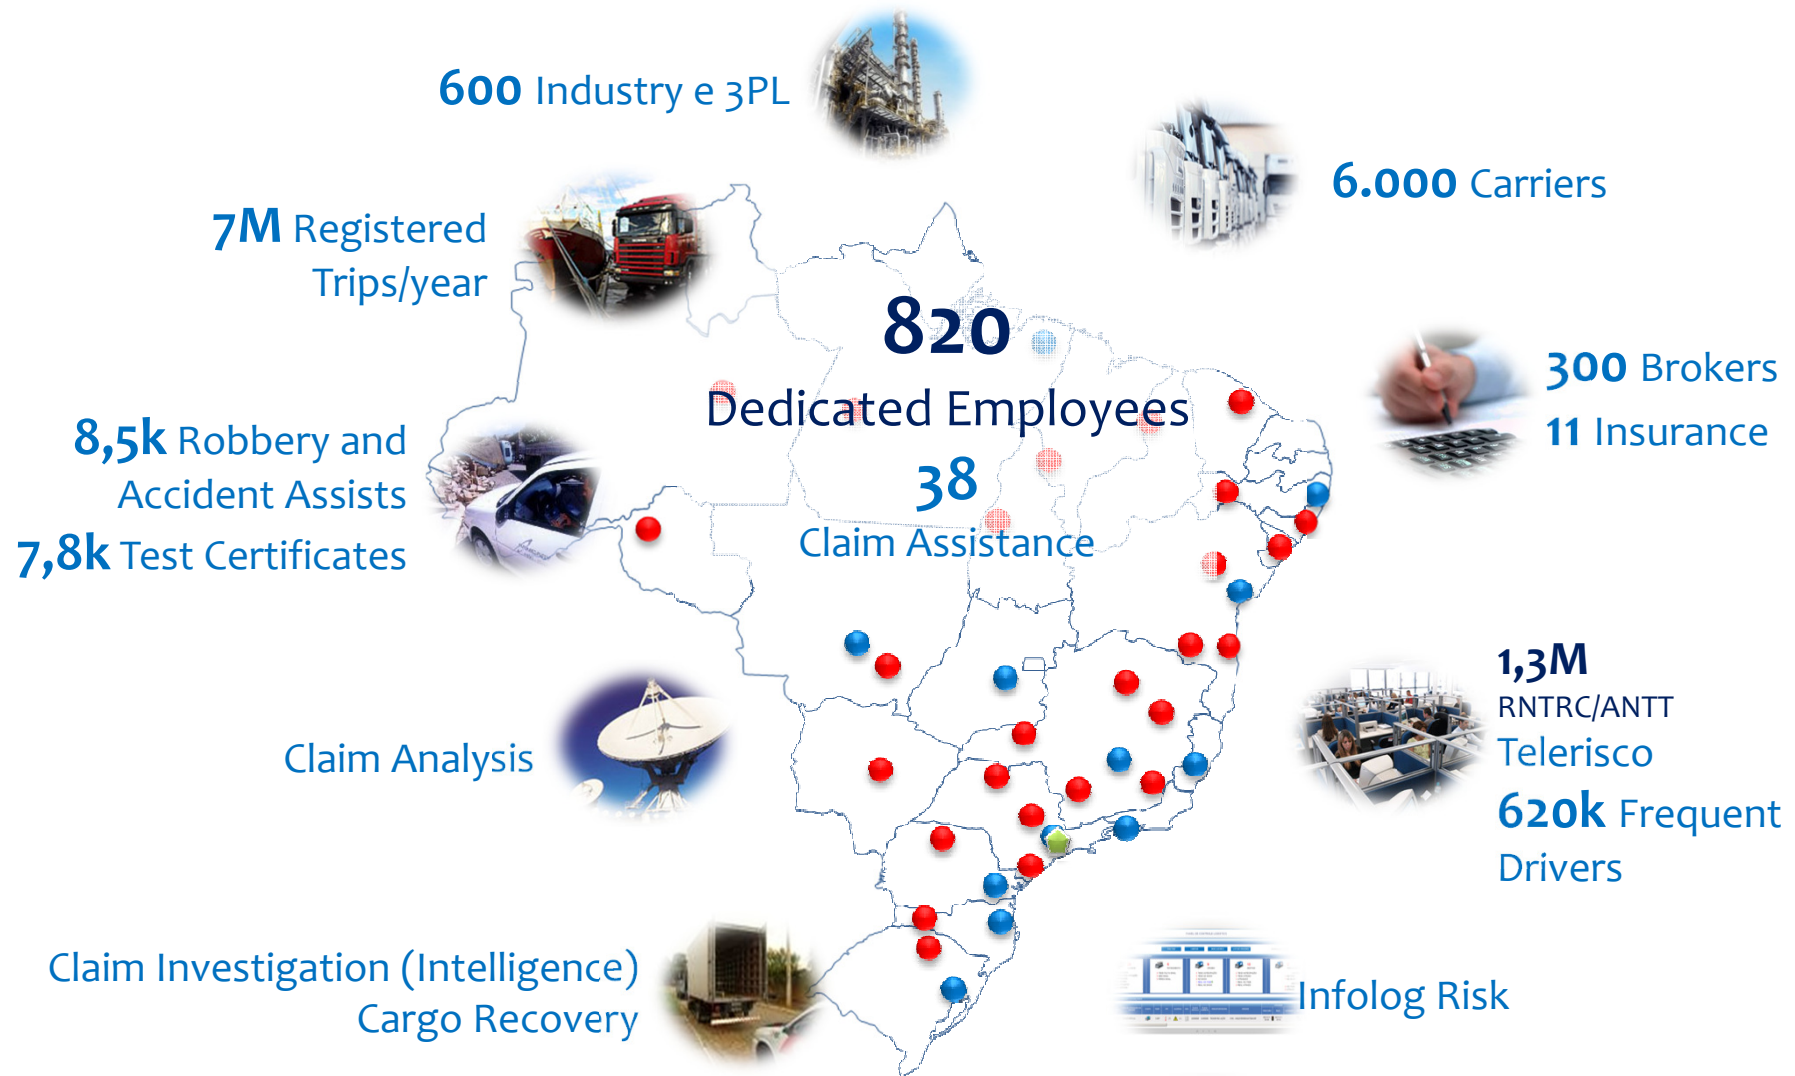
600 Industry e 3PL

6.000 Carriers

7M Registered Trips/year

820
Dedicated Employees
38
Claim Assistance

300 Brokers
11 Insurance

8,5k Robbery and Accident Assists
7,8k Test Certificates

1,3M
RNTRC/ANTT
Telerisco
620k Frequent Drivers

Claim Analysis

Claim Investigation (Intelligence)
Cargo Recovery

Infolog Risk